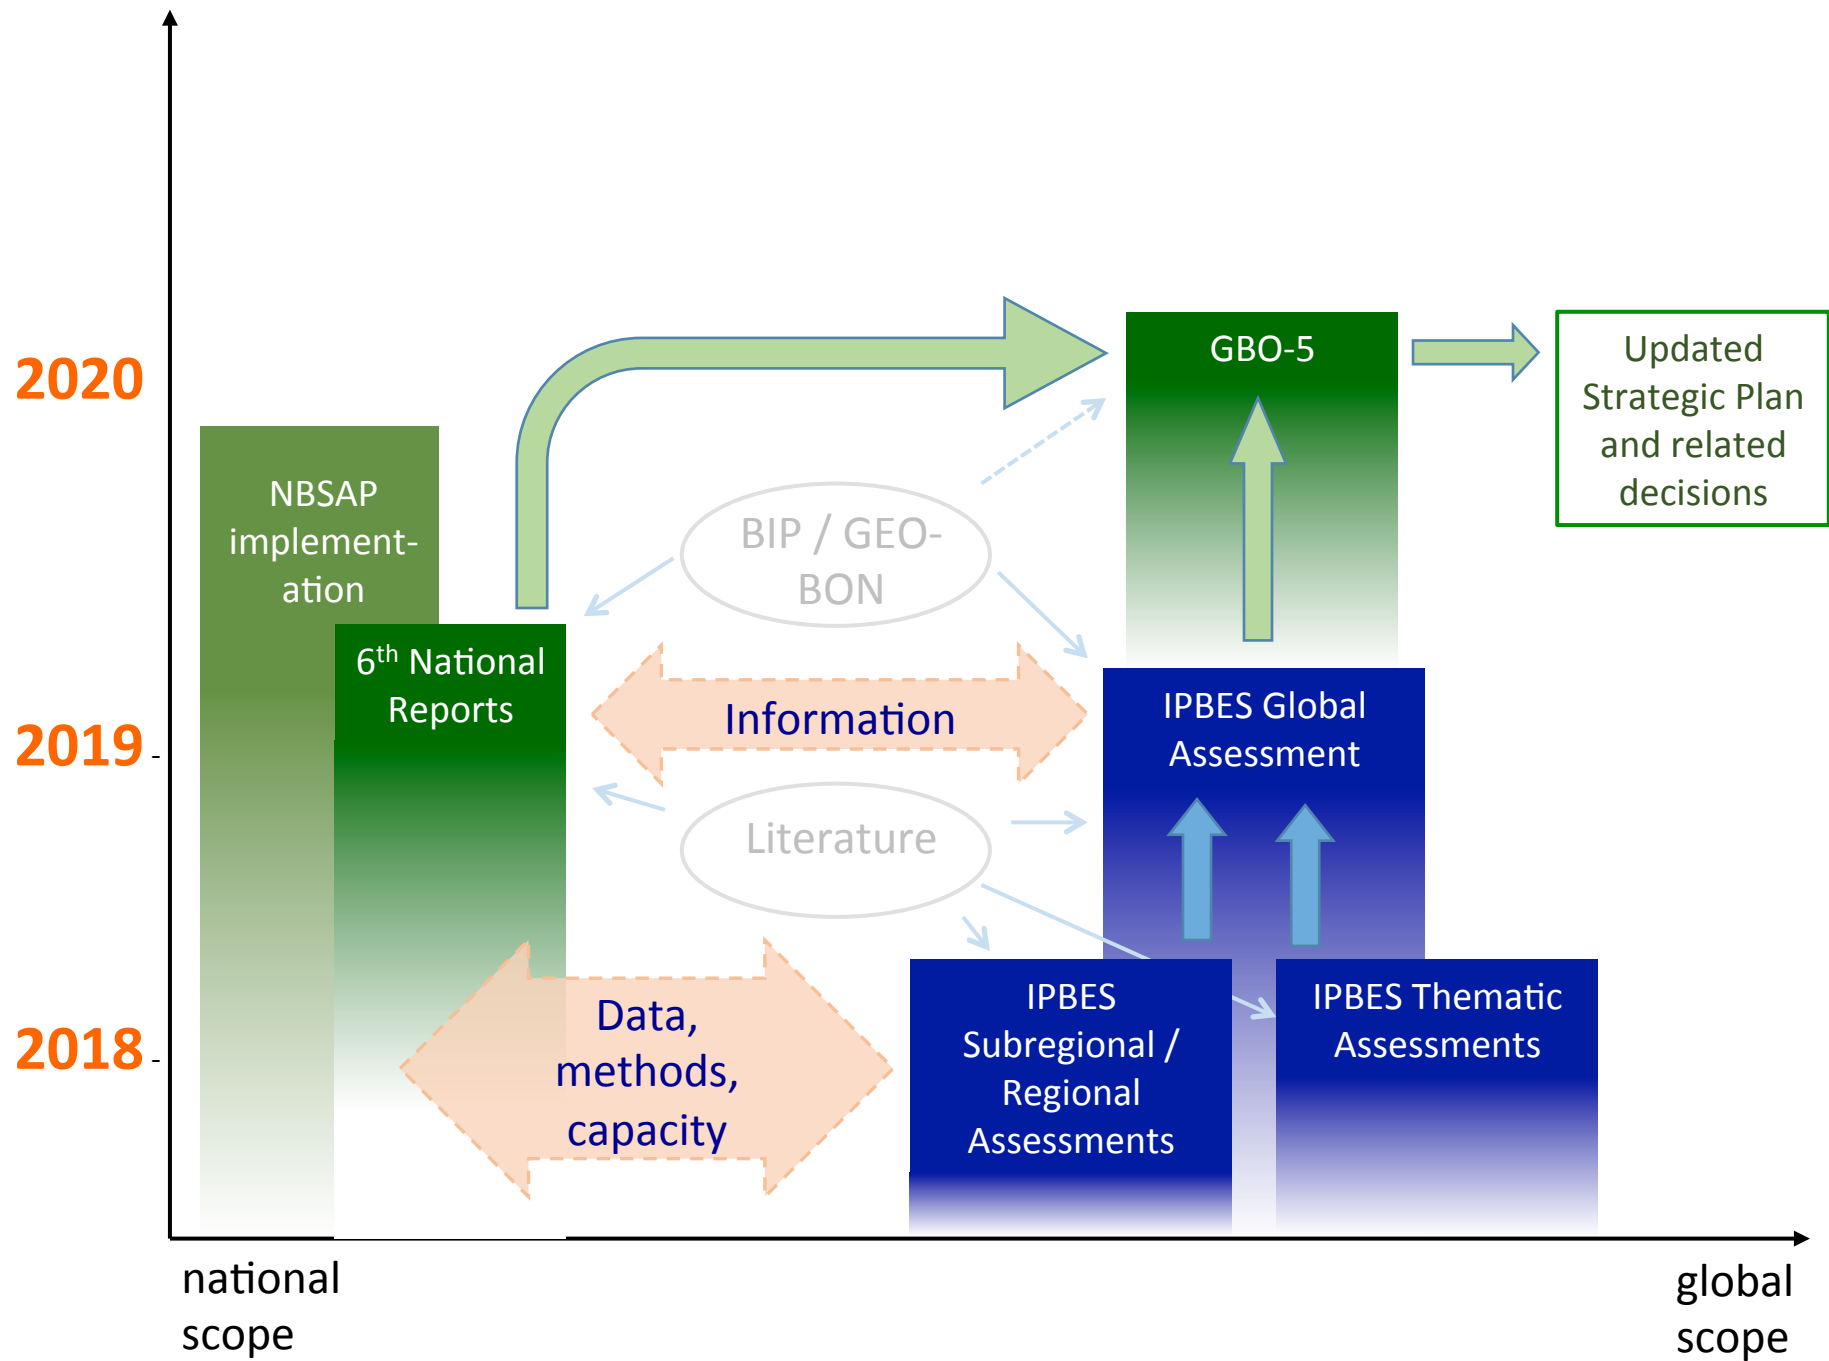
2020

2019

2018

NBSAP implementation

$6^{th}$ National Reports

GBO-5

Updated Strategic Plan and related decisions

BIP / GEO-BON

Information

Literature

IPBES Global Assessment

Data, methods, capacity

IPBES Subregional / Regional Assessments

IPBES Thematic Assessments

national scope

global scope